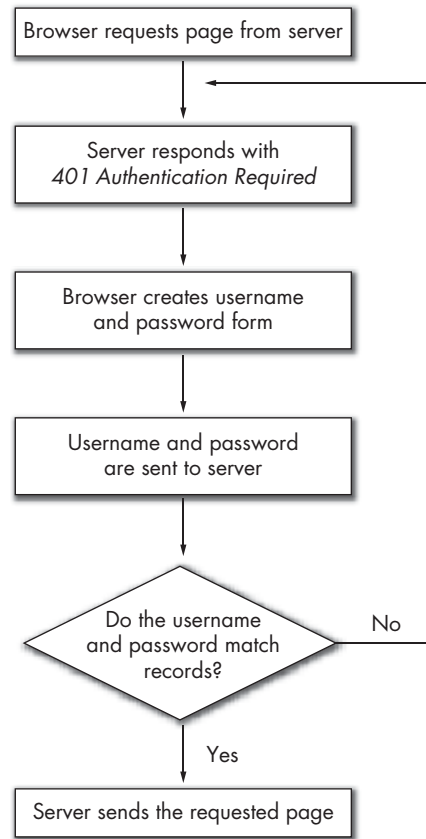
Browser requests page from server

Server responds with
*401 Authentication Required*

Browser creates username and password form

Username and password are sent to server

Do the username and password match records?

No

Yes

Server sends the requested page